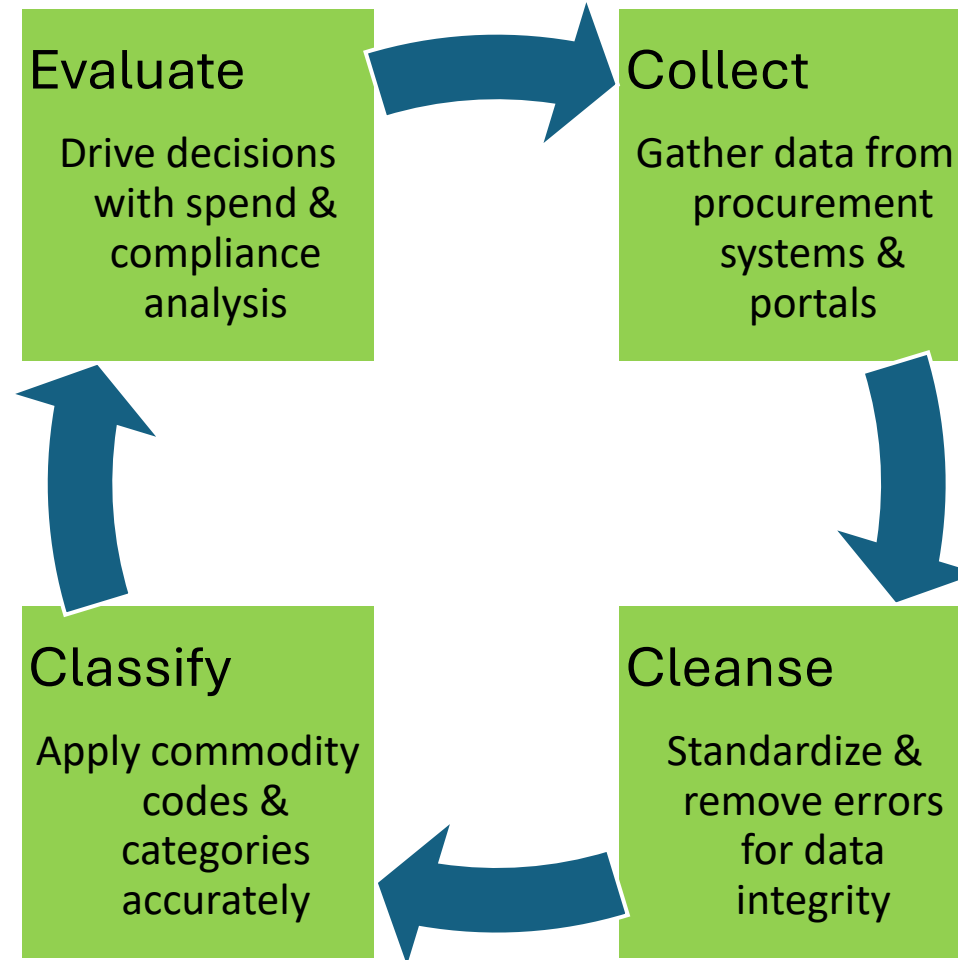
Evaluate

Drive decisions with spend & compliance analysis

Collect

Gather data from procurement systems & portals

Cleanse

Standardize & remove errors for data integrity

Classify

Apply commodity codes & categories accurately